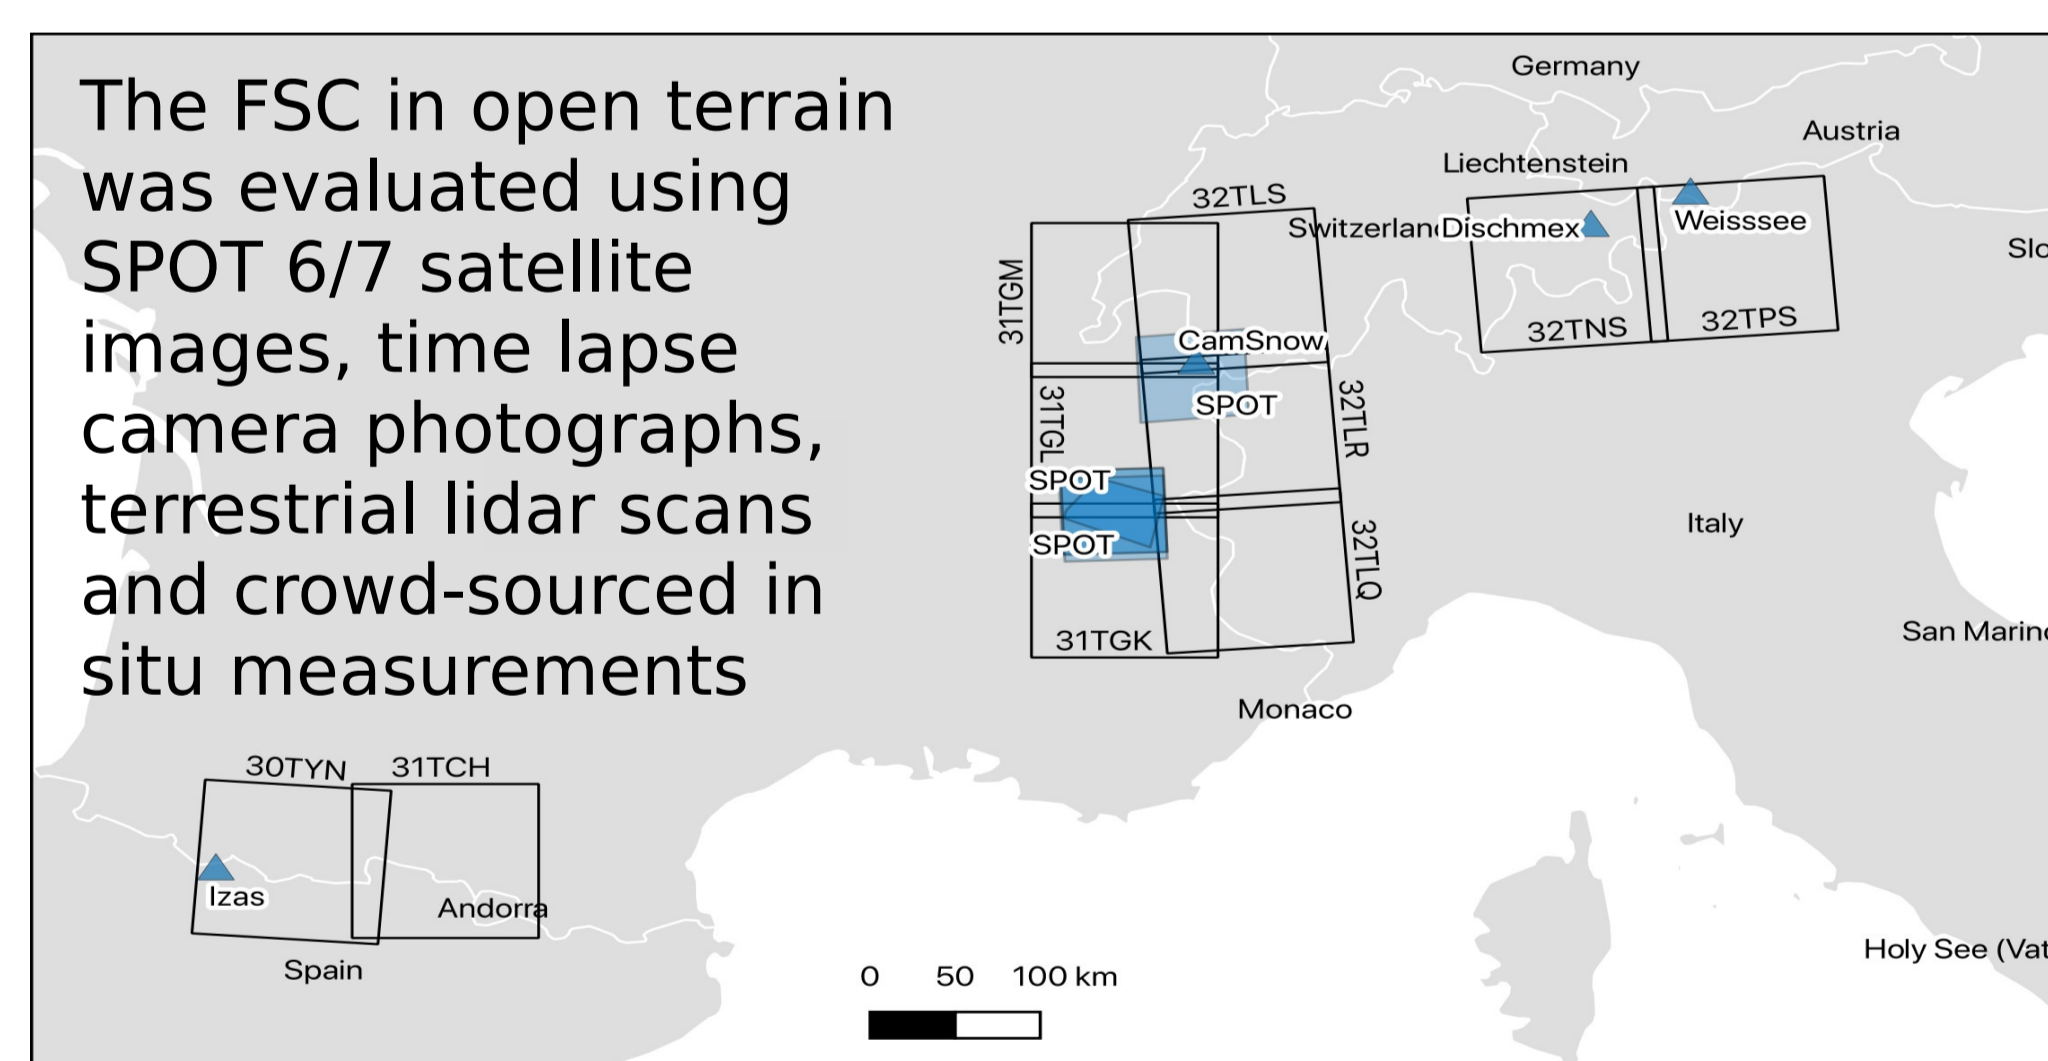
The FSC in open terrain was evaluated using SPOT 6/7 satellite images, time lapse camera photographs, terrestrial lidar scans and crowd-sourced in situ measurements

Germany

Austria

Liechtenstein

32TLS

SwitzerlanDischmex

Weisssee

Slo

31TGM

32TNS

32TPS

CamSnow

SPOT

31TGL

32TLR

SPOT

SPOT

32TLQ

Italy

31TGK

San Marin

Monaco

30TYN

31TCH

Izas

Andorra

Spain

0 50 100 km

Holy See (Vat